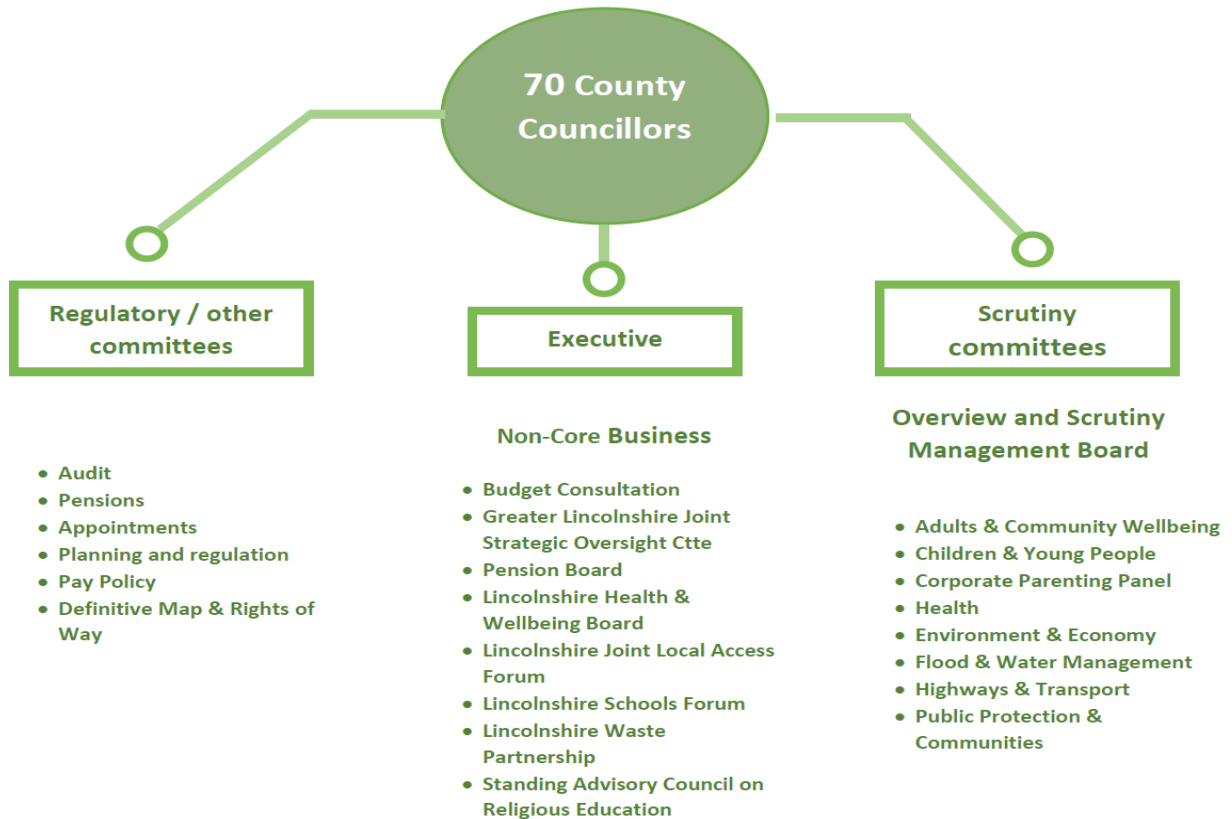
70 County Councillors

Regulatory / other committees

- Audit
- Pensions
- Appointments
- Planning and regulation
- Pay Policy
- Definitive Map & Rights of Way

Executive

Non-Core Business

- Budget Consultation
- Greater Lincolnshire Joint Strategic Oversight Ctte
- Pension Board
- Lincolnshire Health & Wellbeing Board
- Lincolnshire Joint Local Access Forum
- Lincolnshire Schools Forum
- Lincolnshire Waste Partnership
- Standing Advisory Council on Religious Education

Scrutiny committees

Overview and Scrutiny Management Board

- Adults & Community Wellbeing
- Children & Young People
- Corporate Parenting Panel
- Health
- Environment & Economy
- Flood & Water Management
- Highways & Transport
- Public Protection & Communities